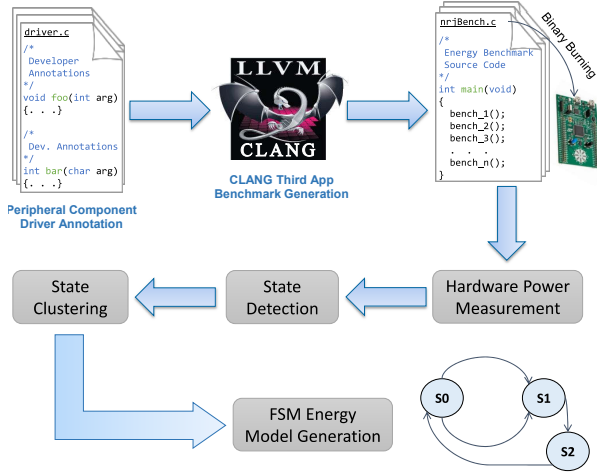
driver.c

/*
Developer
Annotations
*/
void foo(int arg)
{. . .}

/*
Dev. Annotations
*/
int bar(char arg)
{. . .}

Peripheral Component Driver Annotation

LLVM
CLANG

CLANG Third App Benchmark Generation

nrjBench.c

/*
Energy Benchmark
Source Code
*/
int main(void)
{
bench_1();
bench_2();
bench_3();
. . .
bench_n();
}

Binary Burning

State Clustering

State Detection

Hardware Power Measurement

FSM Energy Model Generation

S0

S1

S2